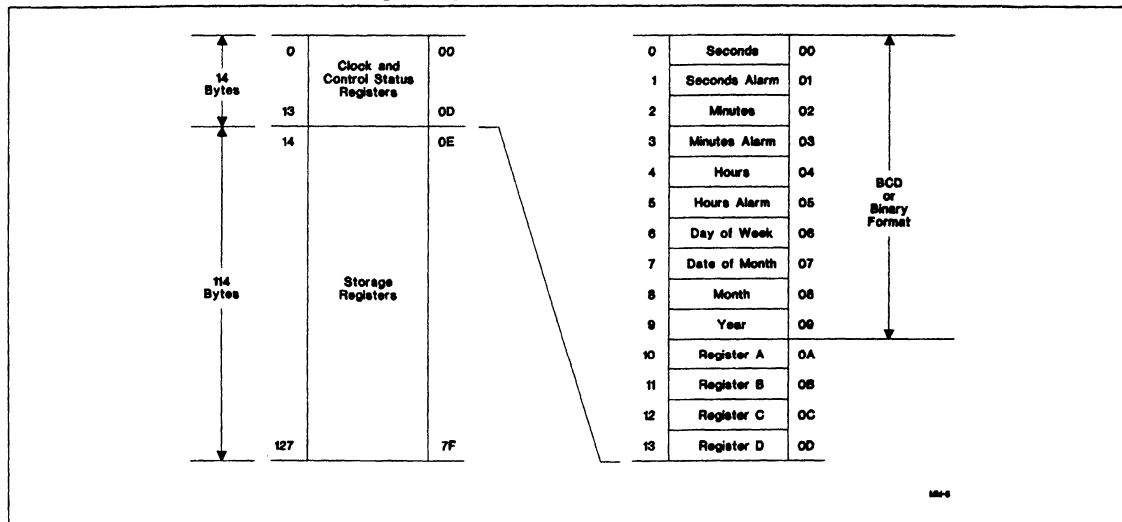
14 Bytes

0 Clock and Control Status Registers 00

13 0D

14 0E

114 Bytes

Storage Registers

127 7F

| | | |
|---|---|---|
| 0 | Seconds | 00 |
| 1 | Seconds Alarm | 01 |
| 2 | Minutes | 02 |
| 3 | Minutes Alarm | 03 |
| 4 | Hours | 04 |
| 5 | Hours Alarm | 05 |
| 6 | Day of Week | 06 |
| 7 | Date of Month | 07 |
| 8 | Month | 08 |
| 9 | Year | 09 |
| 10 | Register A | 0A |
| 11 | Register B | 0B |
| 12 | Register C | 0C |
| 13 | Register D | 0D |

BCD or Binary Format

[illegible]